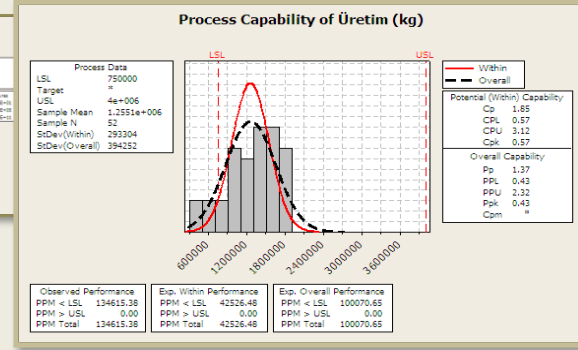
Process Capability of Üretim (kg)

Process Data
LSL 750000
Target *
USL 4e+006
Sample Mean 1.2551e+006
Sample N 52
StDev(Within) 293304
StDev(Overall) 394252

LSL
USL

Within
Overall

Potential (Within) Capability
Cp 1.85
CPL 0.57
CPU 3.12
Cpk 0.57

Overall Capability
Pp 1.37
PPL 0.43
PPU 2.32
Ppk 0.43
Cpm *

600000 1200000 1800000 2400000 3000000 3600000

Observed Performance
PPM < LSL 134615.38
PPM > USL 0.00
PPM Total 134615.38

Exp. Within Performance
PPM < LSL 42526.48
PPM > USL 0.00
PPM Total 42526.48

Exp. Overall Performance
PPM < LSL 100070.65
PPM > USL 0.00
PPM Total 100070.65